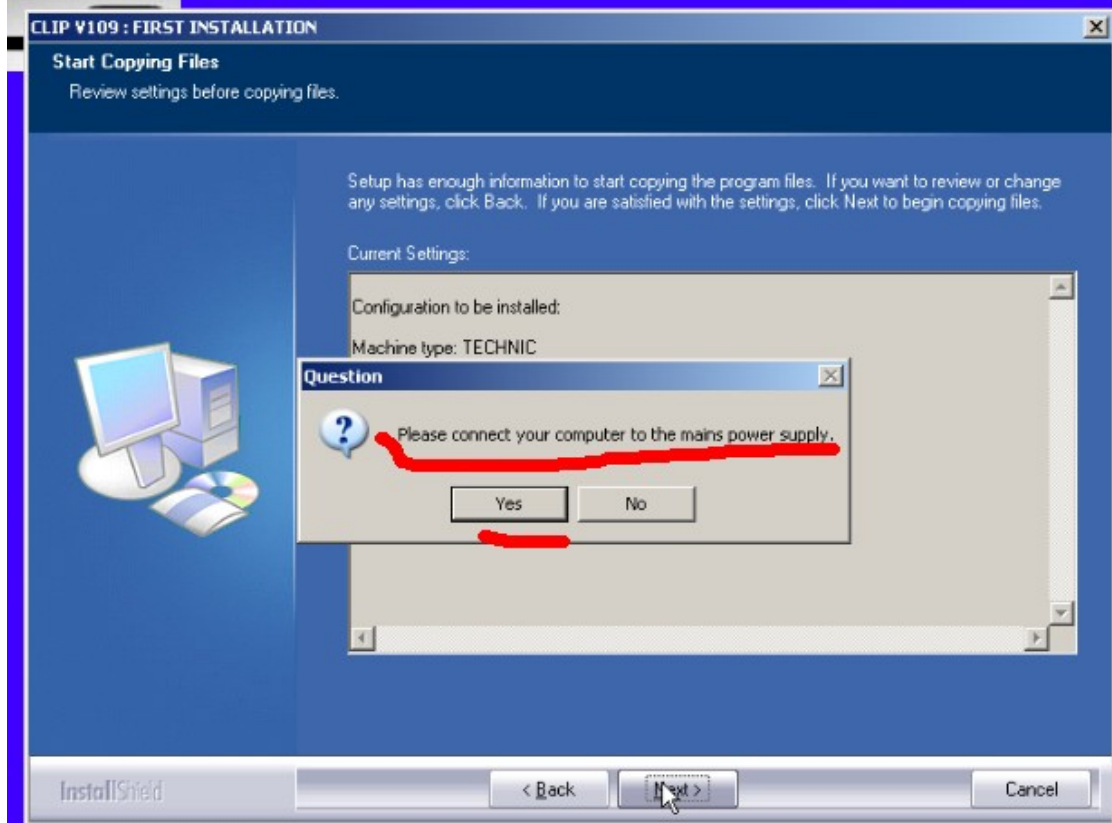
CLIP V109 : FIRST INSTALLATION

Start Copying Files

Review settings before copying files.

Setup has enough information to start copying the program files. If you want to review or change any settings, click Back. If you are satisfied with the settings, click Next to begin copying files.

Current Settings:

Configuration to be installed:

Machine type: TECHNIC

Question

Please connect your computer to the mains power supply.

Yes

No

InstallShield

< Back

Next >

Cancel